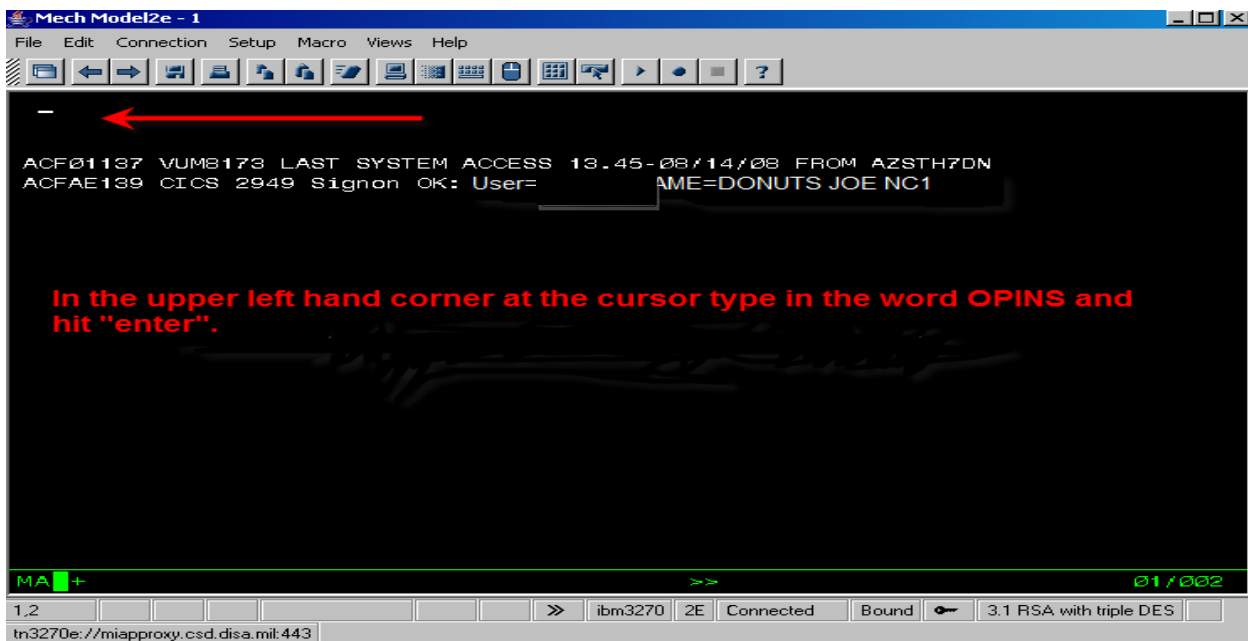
Mech Model2e - 1

File Edit Connection Setup Macro Views Help

?

_

ACFØ1137 VUM8173 LAST SYSTEM ACCESS 13.45-Ø8/14/Ø8 FROM AZSTH7DN
ACFAE139 CICS 2949 Signon OK: User= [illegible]AME=DONUTS JOE NC1

In the upper left hand corner at the cursor type in the word OPINS and hit "enter".

MA + >> Ø1/ØØ2

1,2 ≫ ibm3270 2E Connected Bound 3.1 RSA with triple DES

tn3270e://miapproxy.csd.disa.mil:443